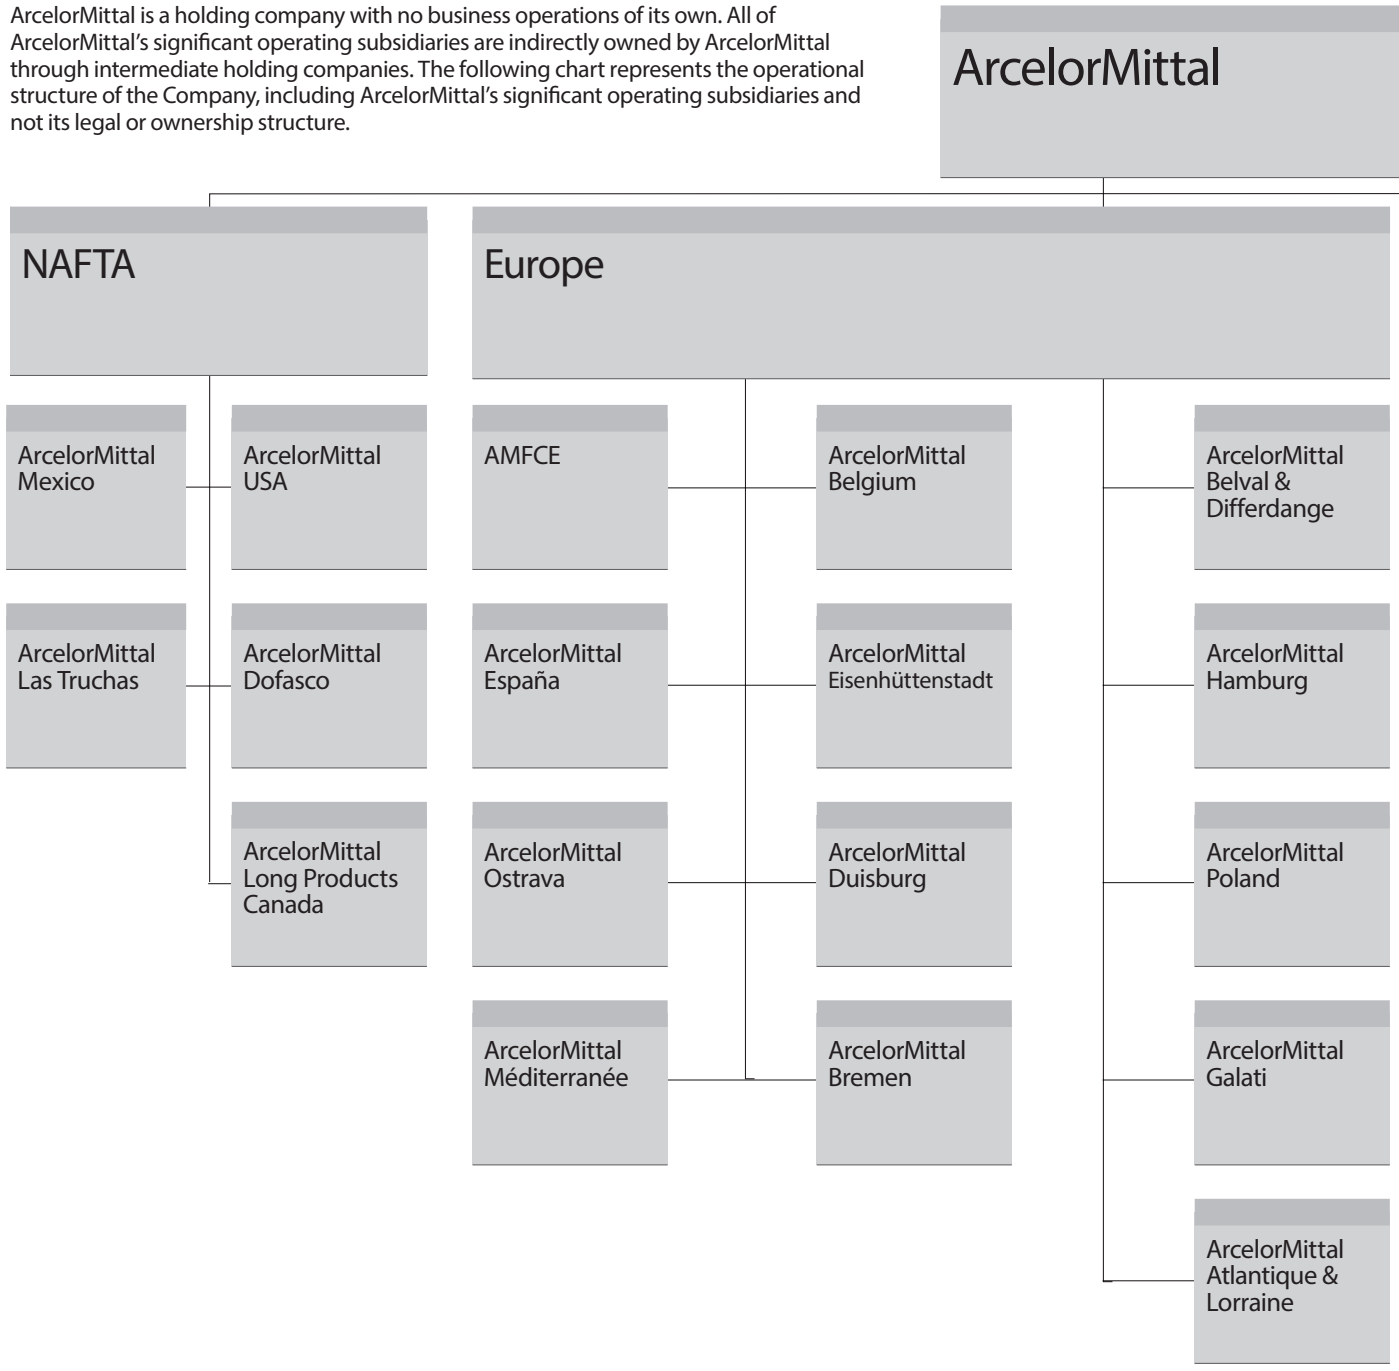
ArcelorMittal is a holding company with no business operations of its own. All of ArcelorMittal's significant operating subsidiaries are indirectly owned by ArcelorMittal through intermediate holding companies. The following chart represents the operational structure of the Company, including ArcelorMittal's significant operating subsidiaries and not its legal or ownership structure.

ArcelorMittal

NAFTA

Europe

ArcelorMittal Mexico

ArcelorMittal USA

ArcelorMittal Las Truchas

ArcelorMittal Dofasco

ArcelorMittal Long Products Canada

AMFCE

ArcelorMittal Belgium

ArcelorMittal España

ArcelorMittal Eisenhüttenstadt

ArcelorMittal Ostrava

ArcelorMittal Duisburg

ArcelorMittal Méditerranée

ArcelorMittal Bremen

ArcelorMittal Belval & Differdange

ArcelorMittal Hamburg

ArcelorMittal Poland

ArcelorMittal Galati

ArcelorMittal Atlantique & Lorraine